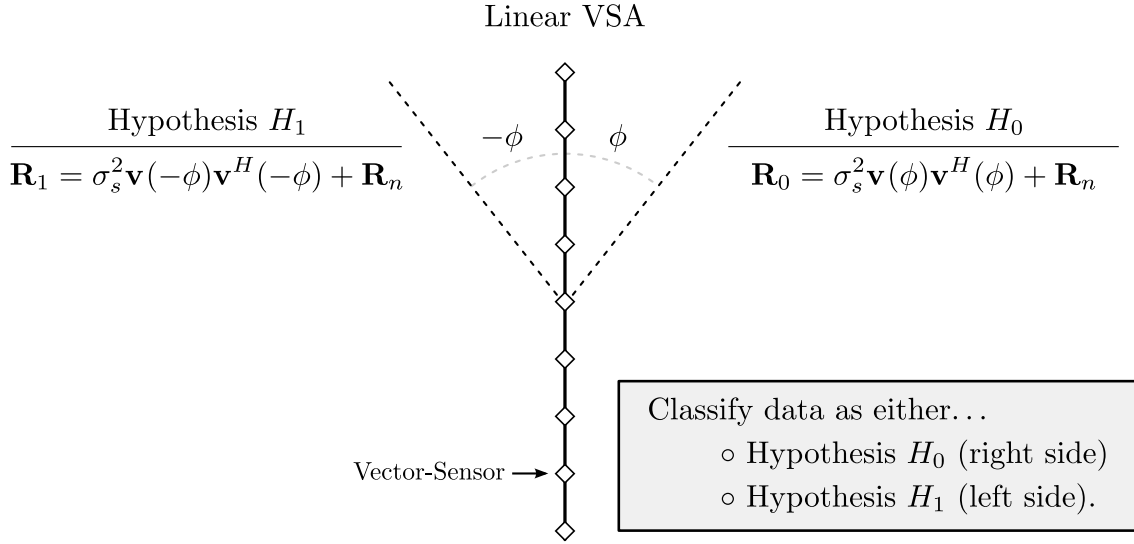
Linear VSA

Hypothesis $H_1$

$\mathbf{R}_1 = \sigma_s^2 \mathbf{v}(-\phi)\mathbf{v}^H(-\phi) + \mathbf{R}_n$

$-\phi$

$\phi$

Hypothesis $H_0$

$\mathbf{R}_0 = \sigma_s^2 \mathbf{v}(\phi)\mathbf{v}^H(\phi) + \mathbf{R}_n$

Vector-Sensor

Classify data as either...
○ Hypothesis $H_0$ (right side)
○ Hypothesis $H_1$ (left side).